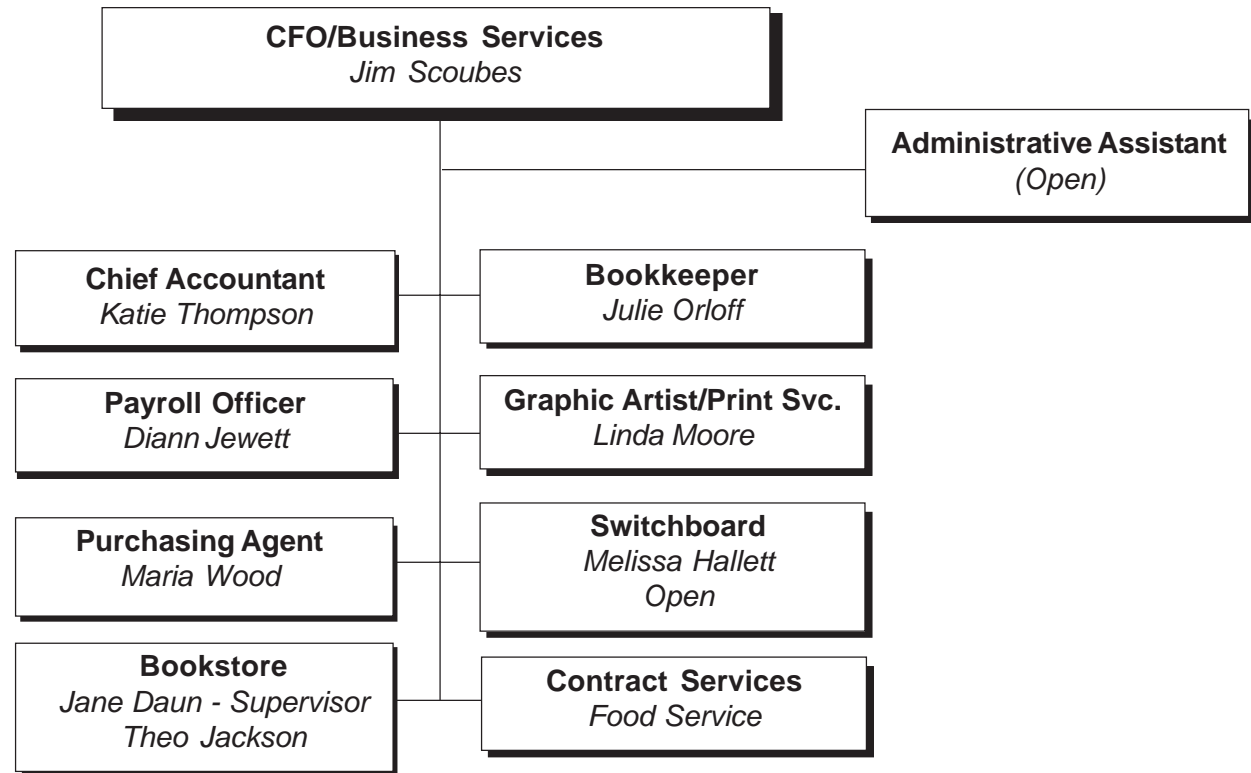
CFO/Business Services
Jim Scoubes

Administrative Assistant
(Open)

Chief Accountant
Katie Thompson

Bookkeeper
Julie Orloff

Payroll Officer
Diann Jewett

Graphic Artist/Print Svc.
Linda Moore

Purchasing Agent
Maria Wood

Switchboard
Melissa Hallett
Open

Bookstore
Jane Daun - Supervisor
Theo Jackson

Contract Services
Food Service